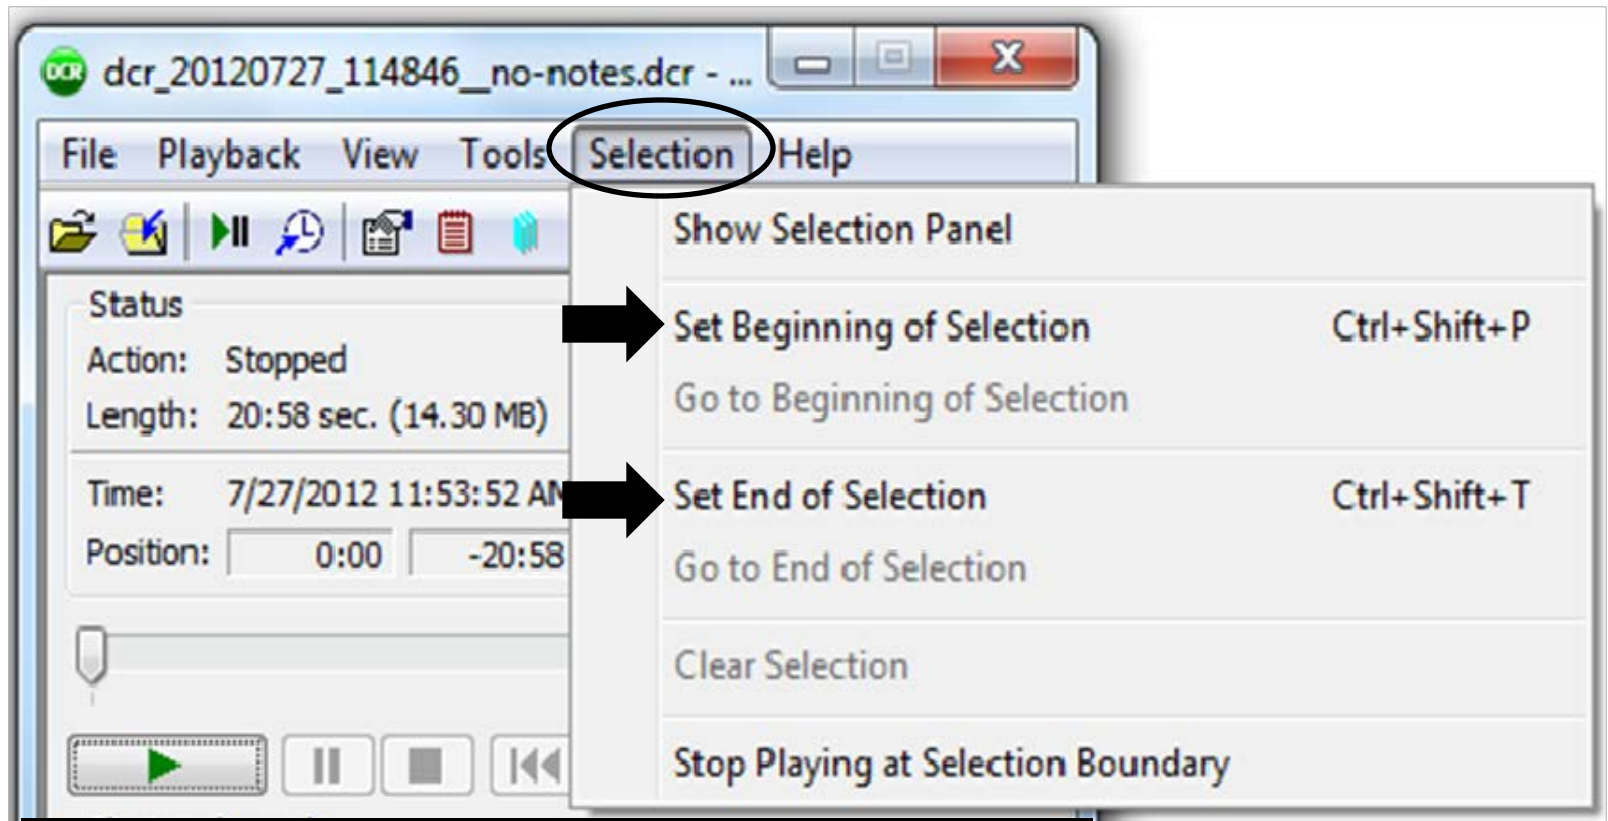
DCR dcr_20120727_114846__no-notes.dcr - ...

File Playback View Tools Selection Help

Status
Action: Stopped
Length: 20:58 sec. (14.30 MB)

Time: 7/27/2012 11:53:52 AM
Position: 0:00 -20:58

Show Selection Panel

Set Beginning of Selection Ctrl+Shift+P
Go to Beginning of Selection

Set End of Selection Ctrl+Shift+T
Go to End of Selection

Clear Selection

Stop Playing at Selection Boundary